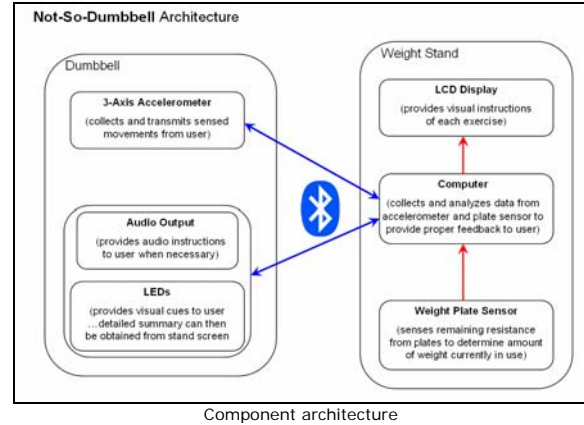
Not-So-Dumbbell Architecture

Dumbbell

3-Axis Accelerometer
(collects and transmits sensed movements from user)

Audio Output
(provides audio instructions to user when necessary)

LEDs
(provides visual cues to user ...detailed summary can then be obtained from stand screen

Weight Stand

LCD Display
(provides visual instructions of each exercise)

Computer
(collects and analyzes data from accelerometer and plate sensor to provide proper feedback to user)

Weight Plate Sensor
(senses remaining resistance from plates to determine amount of weight currently in use)

Component architecture